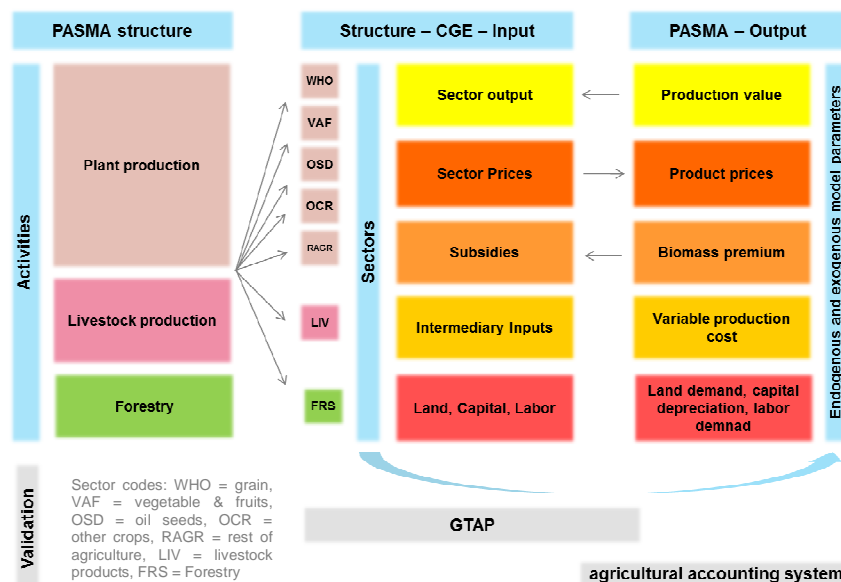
PASMA structure

Structure – CGE – Input

PASMA – Output

Activities

Plant production

Livestock production

Forestry

WHO

VAF

OSD

OCR

RAGR

LIV

FRS

Sectors

Sector output

Sector Prices

Subsidies

Intermediary Inputs

Land, Capital, Labor

Production value

Product prices

Biomass premium

Variable production cost

Land demand, capital depreciation, labor demnad

Endogenous and exogenous model parameters

Validation

Sector codes: WHO = grain, VAF = vegetable & fruits, OSD = oil seeds, OCR = other crops, RAGR = rest of agriculture, LIV = livestock products, FRS = Forestry

GTAP

agricultural accounting system